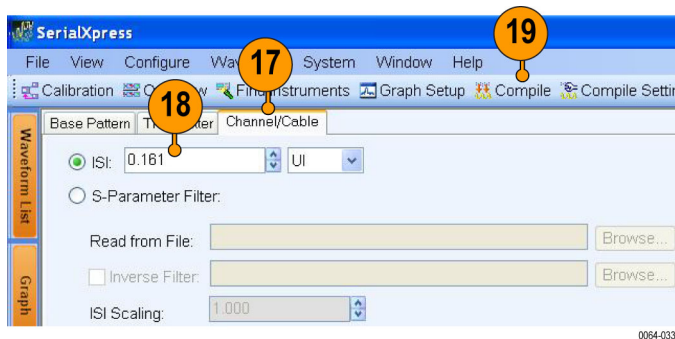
SerialXpress

File View Configure Wav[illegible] System Window Help

Calibration O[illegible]w Find Instruments Graph Setup Compile Compile Setti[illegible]

17

18

19

Base Pattern Tr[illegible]ter Channel/Cable

Waveform List

ISI: 0.161 UI

S-Parameter Filter:

Read from File: Browse...

Inverse Filter: Browse...

ISI Scaling: 1.000

Graph

0064-033